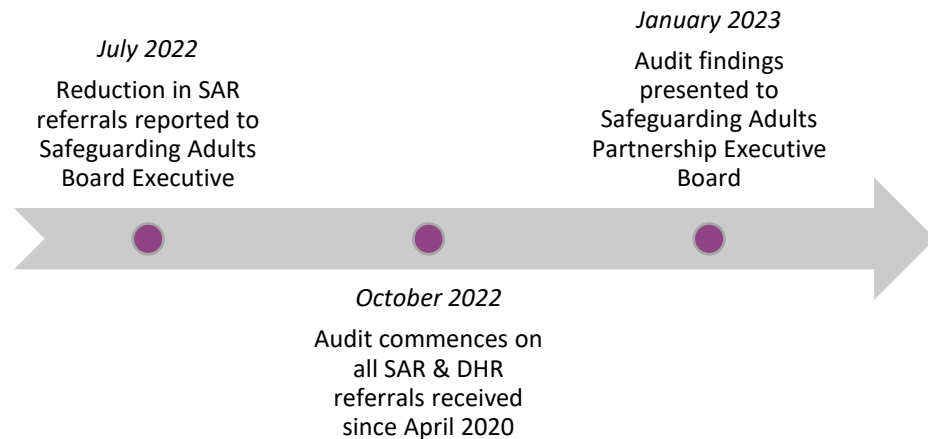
*July 2022*

Reduction in SAR referrals reported to Safeguarding Adults Board Executive

*October 2022*

Audit commences on all SAR & DHR referrals received since April 2020

*January 2023*

Audit findings presented to Safeguarding Adults Partnership Executive Board